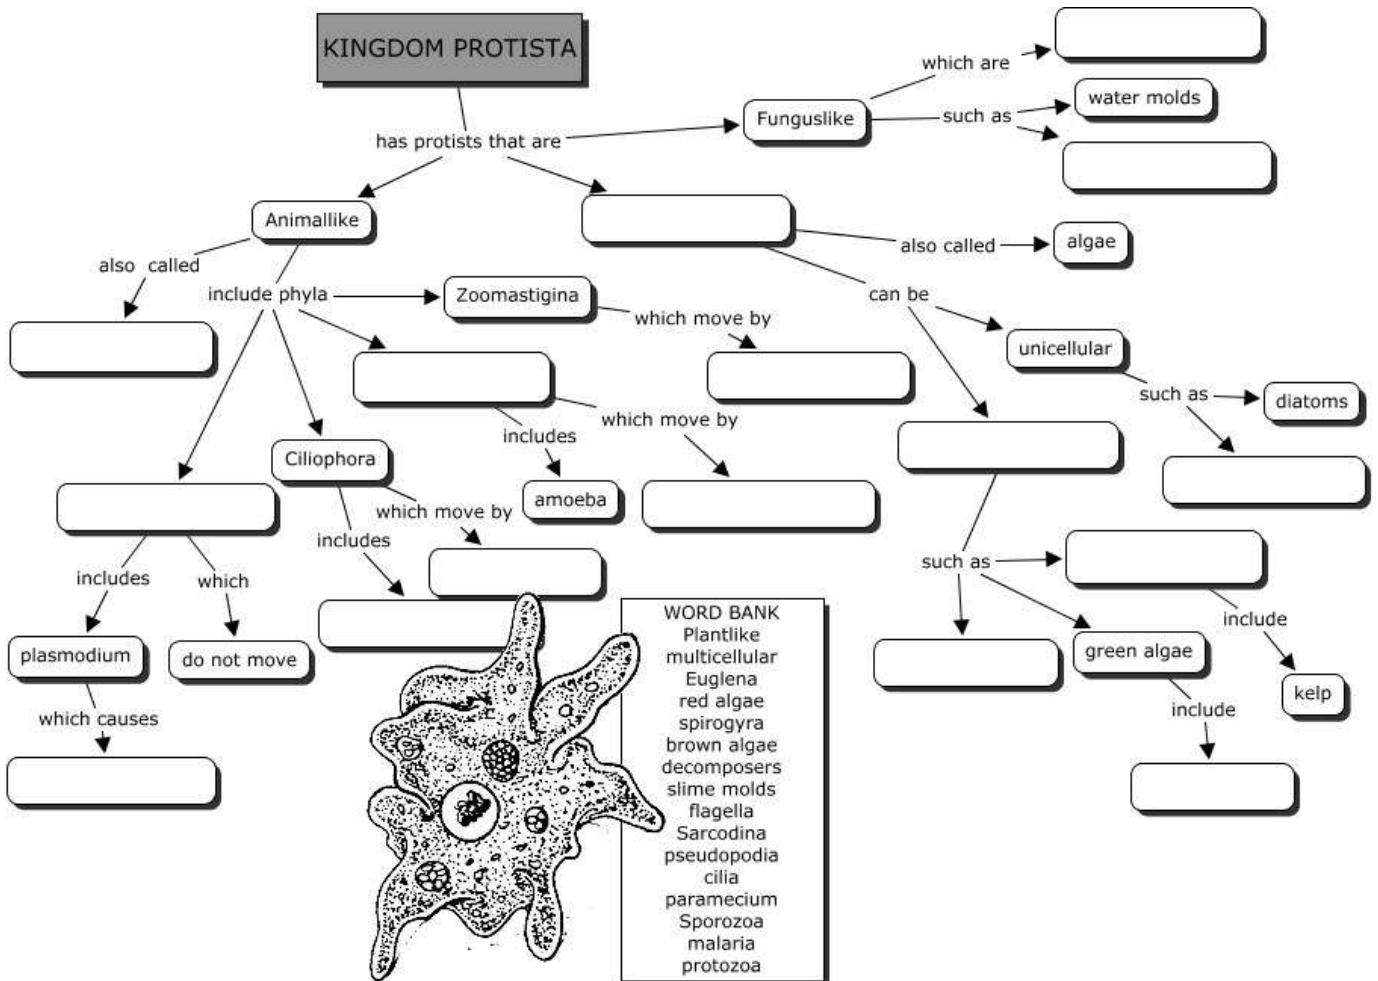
KINGDOM PROTISTA

has protists that are

Funguslike

which are

such as

water molds

Animallike

also called

algae

also called

include phyla

Zoomastigina

which move by

can be

unicellular

such as

diatoms

which move by

includes

amoeba

Ciliophora

which move by

includes

includes

which

plasmodium

do not move

which causes

such as

include

green algae

kelp

include

WORD BANK
Plantlike
multicellular
Euglena
red algae
spirogyra
brown algae
decomposers
slime molds
flagella
Sarcodina
pseudopodia
cilia
paramecium
Sporozoa
malaria
protozoa